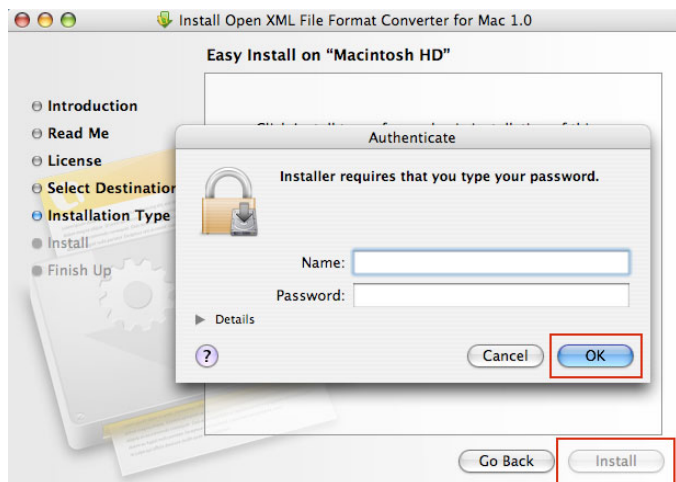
Install Open XML File Format Converter for Mac 1.0

Easy Install on “Macintosh HD”

Introduction
Read Me
License
Select Destination
Installation Type
Install
Finish Up

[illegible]

Authenticate

Installer requires that you type your password.

Name:
Password:

Details

?

Cancel
OK

Go Back
Install